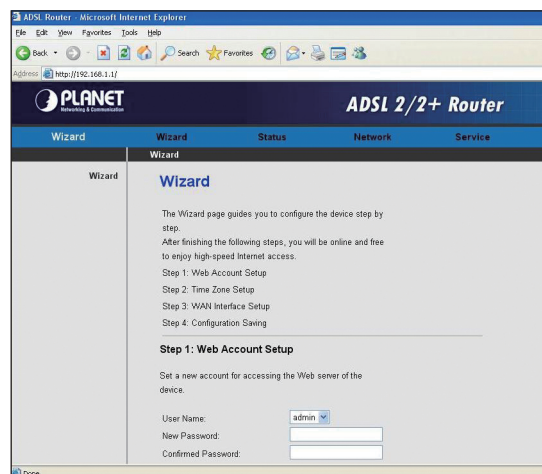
ADSL Router - Microsoft Internet Explorer

File Edit View Favorites Tools Help

Back Search Favorites

Address http://192.168.1.1/

PLANET Networking & Communication

ADSL 2/2+ Router

Wizard | Wizard | Status | Network | Service

Wizard

Wizard

Wizard

The Wizard page guides you to configure the device step by step.
After finishing the following steps, you will be online and free to enjoy high-speed Internet access.

Step 1: Web Account Setup
Step 2: Time Zone Setup
Step 3: WAN Interface Setup
Step 4: Configuration Saving

Step 1: Web Account Setup

Set a new account for accessing the Web server of the device.

User Name: admin
New Password:
Confirmed Password:

Done